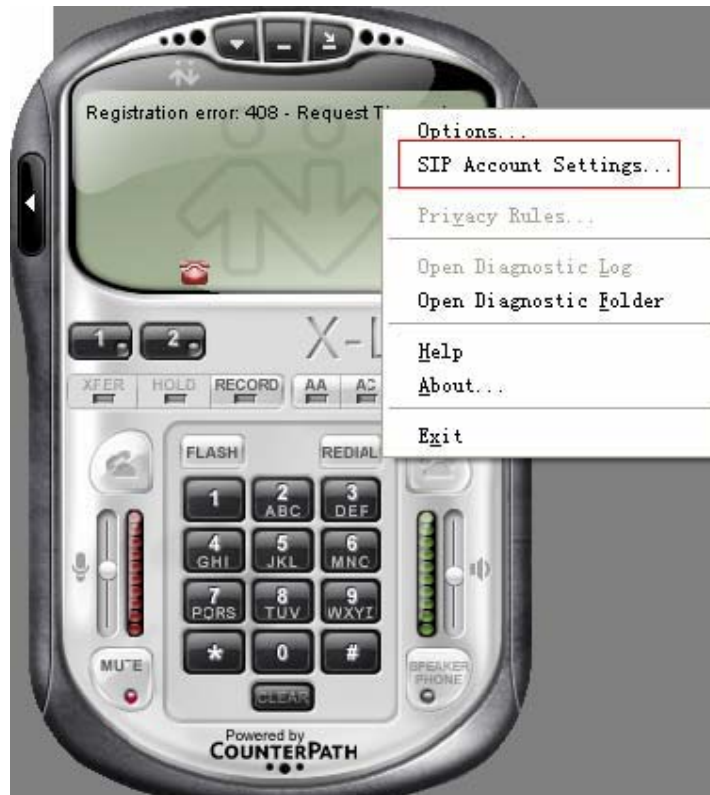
Registration error: 408 - Request Ti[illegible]

Options...
SIP Account Settings...
Privacy Rules...
Open Diagnostic Log
Open Diagnostic Folder
Help
About...
Exit

X-L

1 2

XFER HOLD RECORD AA AC

FLASH REDIAL

1
2 ABC
3 DEF
4 GHI
5 JKL
6 MNO
7 PQRS
8 TUV
9 WXYZ
*
0
#

MUTE CLEAR SPEAKER PHONE

Powered by COUNTERPATH